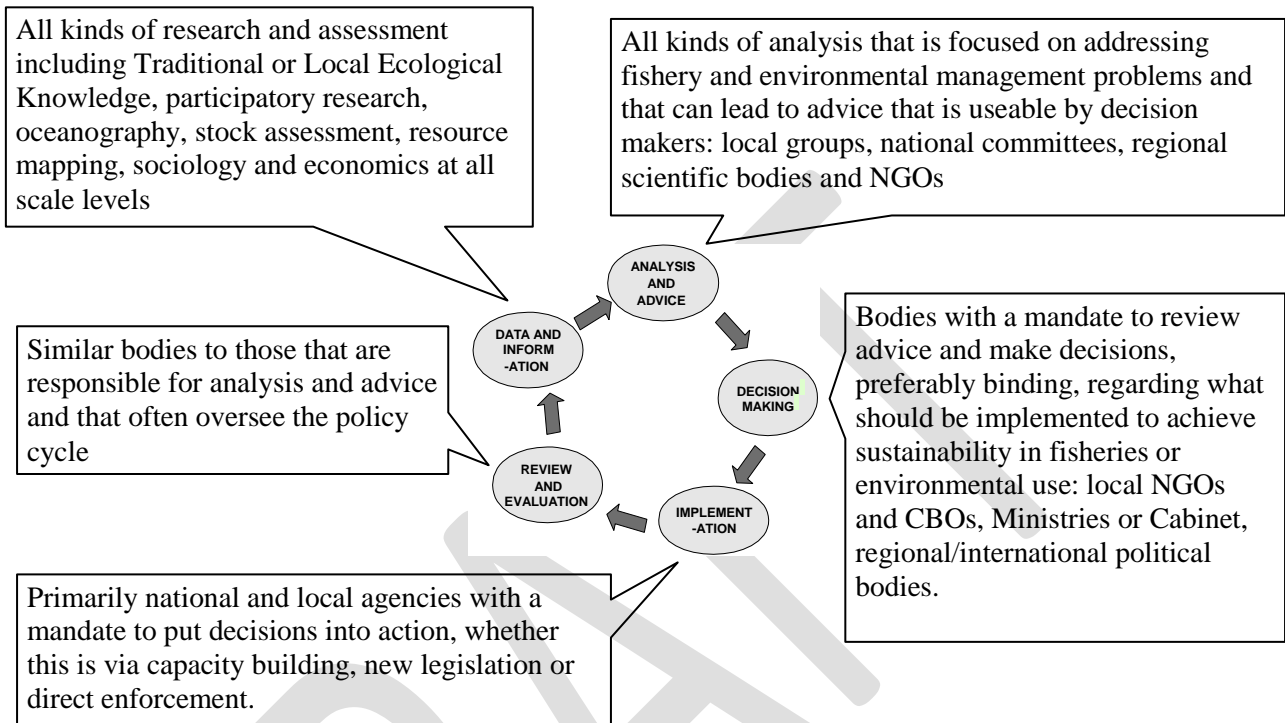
All kinds of research and assessment including Traditional or Local Ecological Knowledge, participatory research, oceanography, stock assessment, resource mapping, sociology and economics at all scale levels

All kinds of analysis that is focused on addressing fishery and environmental management problems and that can lead to advice that is useable by decision makers: local groups, national committees, regional scientific bodies and NGOs

ANALYSIS AND ADVICE

DATA AND INFORM -ATION

DECISION MAKING

REVIEW AND EVALUATION

IMPLEMENT -ATION

Similar bodies to those that are responsible for analysis and advice and that often oversee the policy cycle

Bodies with a mandate to review advice and make decisions, preferably binding, regarding what should be implemented to achieve sustainability in fisheries or environmental use: local NGOs and CBOs, Ministries or Cabinet, regional/international political bodies.

Primarily national and local agencies with a mandate to put decisions into action, whether this is via capacity building, new legislation or direct enforcement.